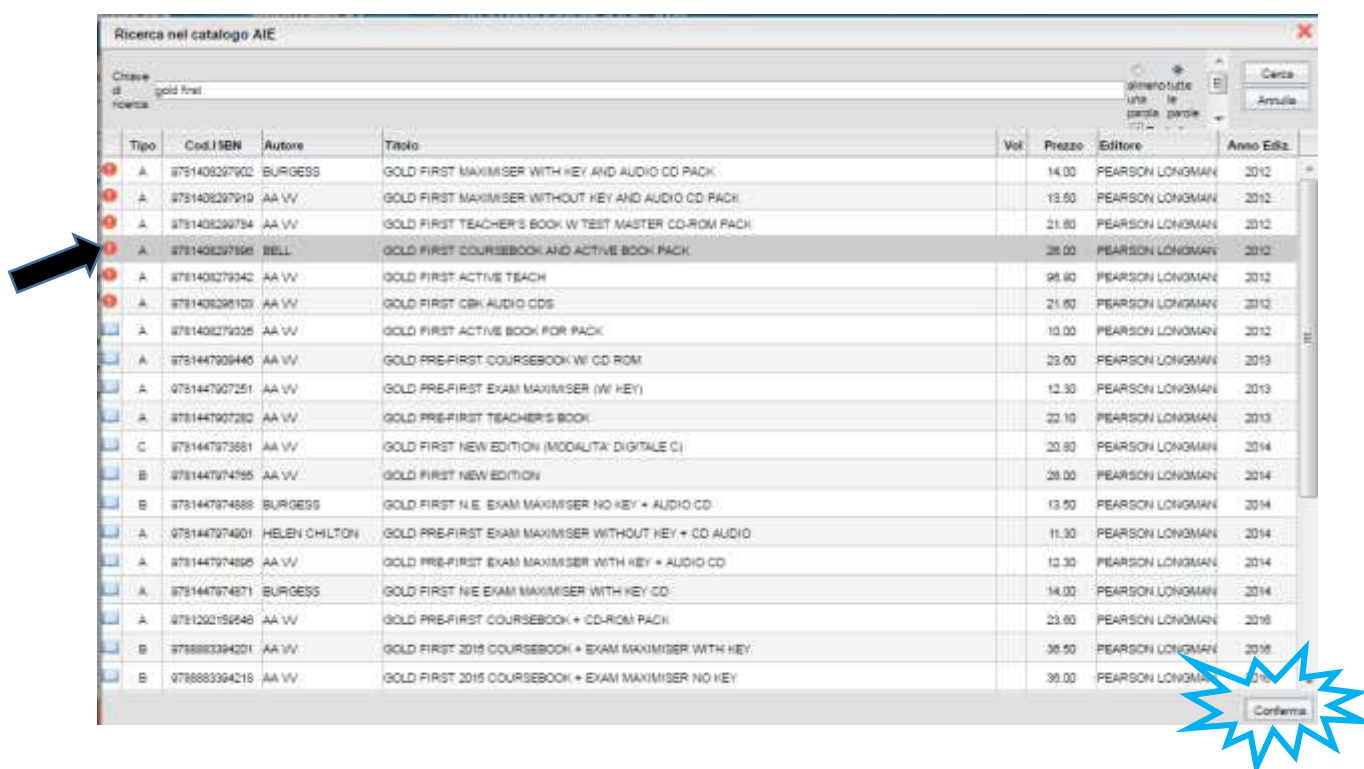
Ricerca nel catalogo AIE

Chiave di ricerca: gold first

almeno una parola
tutte le parole

Cerca
Annulla

| | Tipo | Cod.ISBN | Autore | Titolo | Vol | Prezzo | Editore | Anno Ediz. |
|---|---|---|---|---|---|---|---|---|
| | A | 9781408297902 | BURGESS | GOLD FIRST MAXIMISER WITH KEY AND AUDIO CD PACK | | 14.00 | PEARSON LONGMAN | 2012 |
| | A | 9781408297919 | AA VV | GOLD FIRST MAXIMISER WITHOUT KEY AND AUDIO CD PACK | | 13.50 | PEARSON LONGMAN | 2012 |
| | A | 9781408299784 | AA VV | GOLD FIRST TEACHER'S BOOK W TEST MASTER CD-ROM PACK | | 21.60 | PEARSON LONGMAN | 2012 |
| | A | 9781408297896 | BELL | GOLD FIRST COURSEBOOK AND ACTIVE BOOK PACK | | 28.00 | PEARSON LONGMAN | 2012 |
| | A | 9781408279342 | AA VV | GOLD FIRST ACTIVE TEACH | | 96.80 | PEARSON LONGMAN | 2012 |
| | A | 9781408298103 | AA VV | GOLD FIRST CBK AUDIO CDS | | 21.60 | PEARSON LONGMAN | 2012 |
| | A | 9781408279335 | AA VV | GOLD FIRST ACTIVE BOOK FOR PACK | | 10.00 | PEARSON LONGMAN | 2012 |
| | A | 9781447909446 | AA VV | GOLD PRE-FIRST COURSEBOOK W/ CD ROM | | 23.60 | PEARSON LONGMAN | 2013 |
| | A | 9781447907251 | AA VV | GOLD PRE-FIRST EXAM MAXIMISER (W/ KEY) | | 12.30 | PEARSON LONGMAN | 2013 |
| | A | 9781447907282 | AA VV | GOLD PRE-FIRST TEACHER'S BOOK | | 22.10 | PEARSON LONGMAN | 2013 |
| | C | 9781447973881 | AA VV | GOLD FIRST NEW EDITION (MODALITA' DIGITALE C) | | 20.80 | PEARSON LONGMAN | 2014 |
| | B | 9781447974765 | AA VV | GOLD FIRST NEW EDITION | | 28.00 | PEARSON LONGMAN | 2014 |
| | B | 9781447974888 | BURGESS | GOLD FIRST N.E. EXAM MAXIMISER NO KEY + AUDIO CD | | 13.50 | PEARSON LONGMAN | 2014 |
| | A | 9781447974901 | HELEN CHILTON | GOLD PRE-FIRST EXAM MAXIMISER WITHOUT KEY + CD AUDIO | | 11.30 | PEARSON LONGMAN | 2014 |
| | A | 9781447974895 | AA VV | GOLD PRE-FIRST EXAM MAXIMISER WITH KEY + AUDIO CD | | 12.30 | PEARSON LONGMAN | 2014 |
| | A | 9781447974871 | BURGESS | GOLD FIRST N/E EXAM MAXIMISER WITH KEY CD | | 14.00 | PEARSON LONGMAN | 2014 |
| | A | 9781292159546 | AA VV | GOLD PRE-FIRST COURSEBOOK + CD-ROM PACK | | 23.60 | PEARSON LONGMAN | 2016 |
| | B | 9788883394201 | AA VV | GOLD FIRST 2015 COURSEBOOK + EXAM MAXIMISER WITH KEY | | 38.50 | PEARSON LONGMAN | 2016 |
| | B | 9788883394218 | AA VV | GOLD FIRST 2015 COURSEBOOK + EXAM MAXIMISER NO KEY | | 36.00 | PEARSON LONGMAN | 2016 |

Conferma